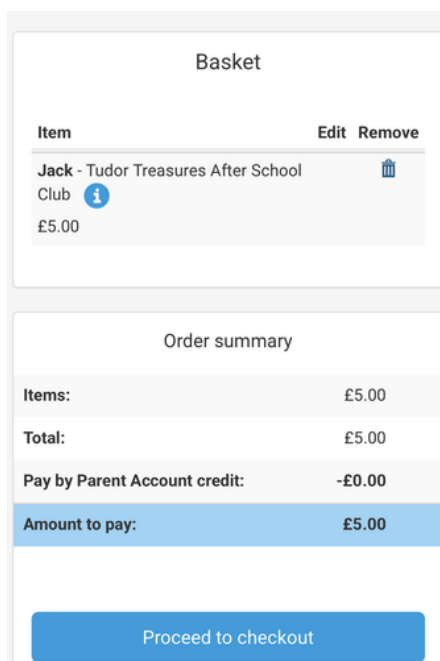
Basket

| Item | Edit | Remove |
|---|---|---|
| **Jack** - Tudor Treasures After School Club £5.00 | | |

Order summary

| | |
|---|---|
| **Items:** | £5.00 |
| **Total:** | £5.00 |
| **Pay by Parent Account credit:** | **-£0.00** |
| **Amount to pay:** | **£5.00** |

Proceed to checkout